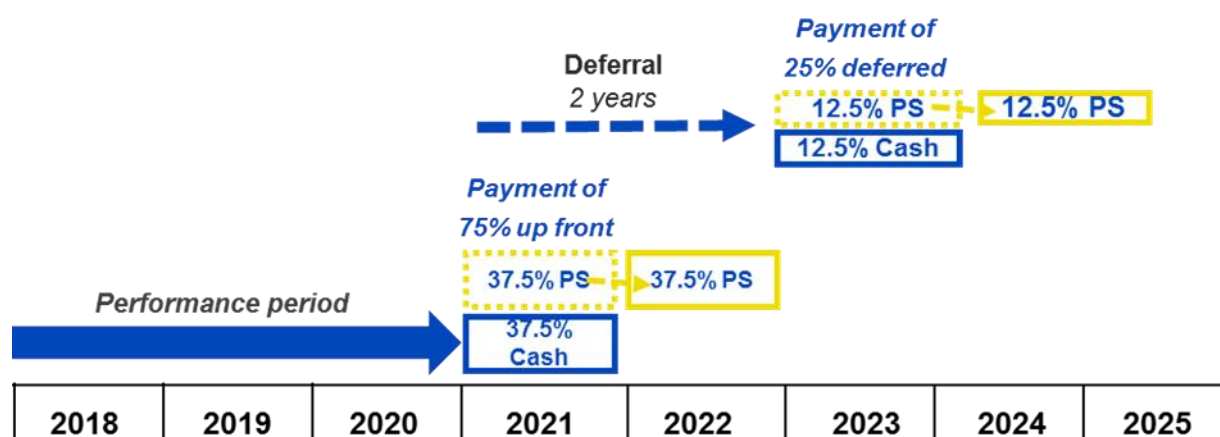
Payment of
25% deferred

Deferral
2 years

12.5% PS

12.5% PS

12.5% Cash

Payment of
75% up front

37.5% PS

37.5% PS

Performance period

37.5%
Cash

| 2018 | 2019 | 2020 | 2021 | 2022 | 2023 | 2024 | 2025 |
|---|---|---|---|---|---|---|---|